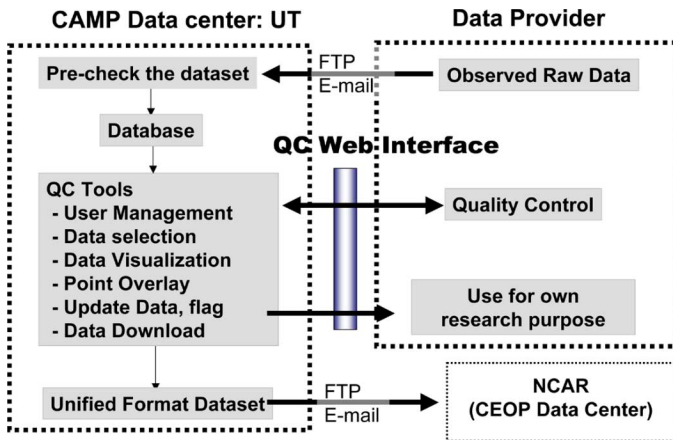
CAMP Data center: UT

Data Provider

FTP
E-mail

Pre-check the dataset

Observed Raw Data

Database

QC Web Interface

QC Tools
- User Management
- Data selection
- Data Visualization
- Point Overlay
- Update Data, flag
- Data Download

Quality Control

Use for own research purpose

Unified Format Dataset

FTP
E-mail

NCAR
(CEOP Data Center)